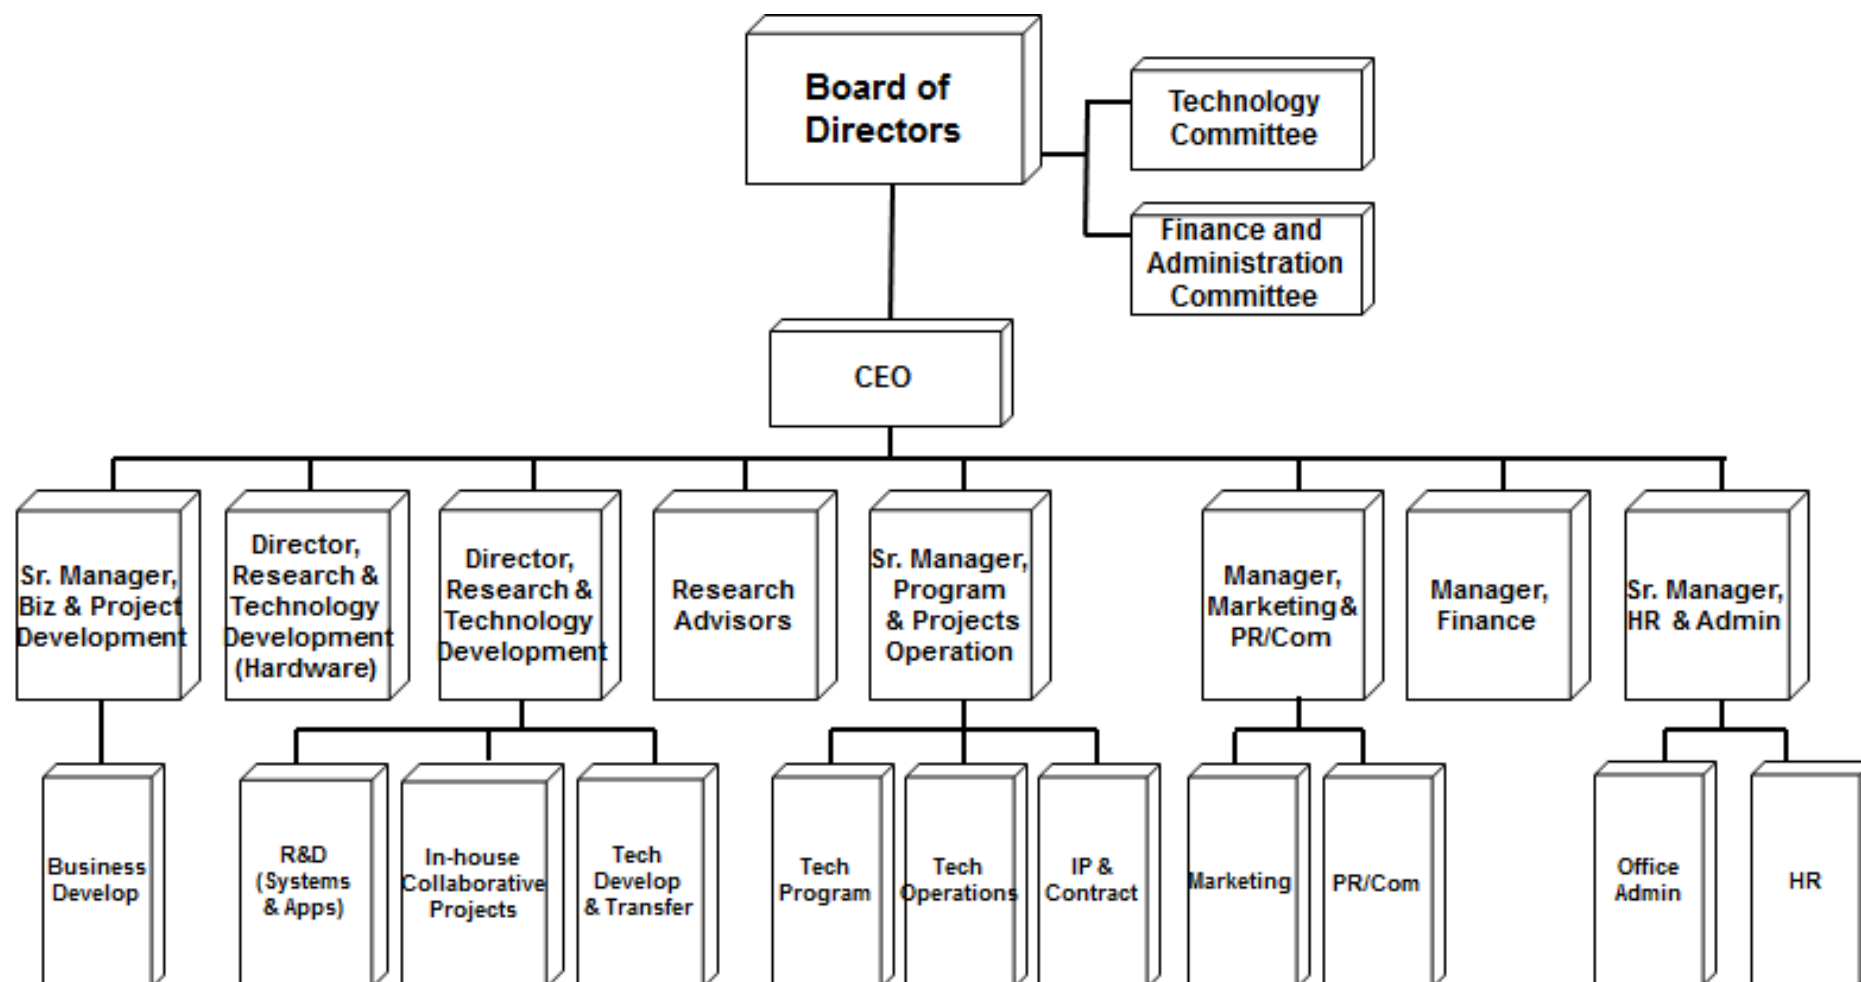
Board of Directors

Technology Committee

Finance and Administration Committee

CEO

Sr. Manager, Biz & Project Development

Director, Research & Technology Development (Hardware)

Director, Research & Technology Development

Research Advisors

Sr. Manager, Program & Projects Operation

Manager, Marketing & PR/Com

Manager, Finance

Sr. Manager, HR & Admin

Business Develop

R&D (Systems & Apps)

In-house Collaborative Projects

Tech Develop & Transfer

Tech Program

Tech Operations

IP & Contract

Marketing

PR/Com

Office Admin

HR